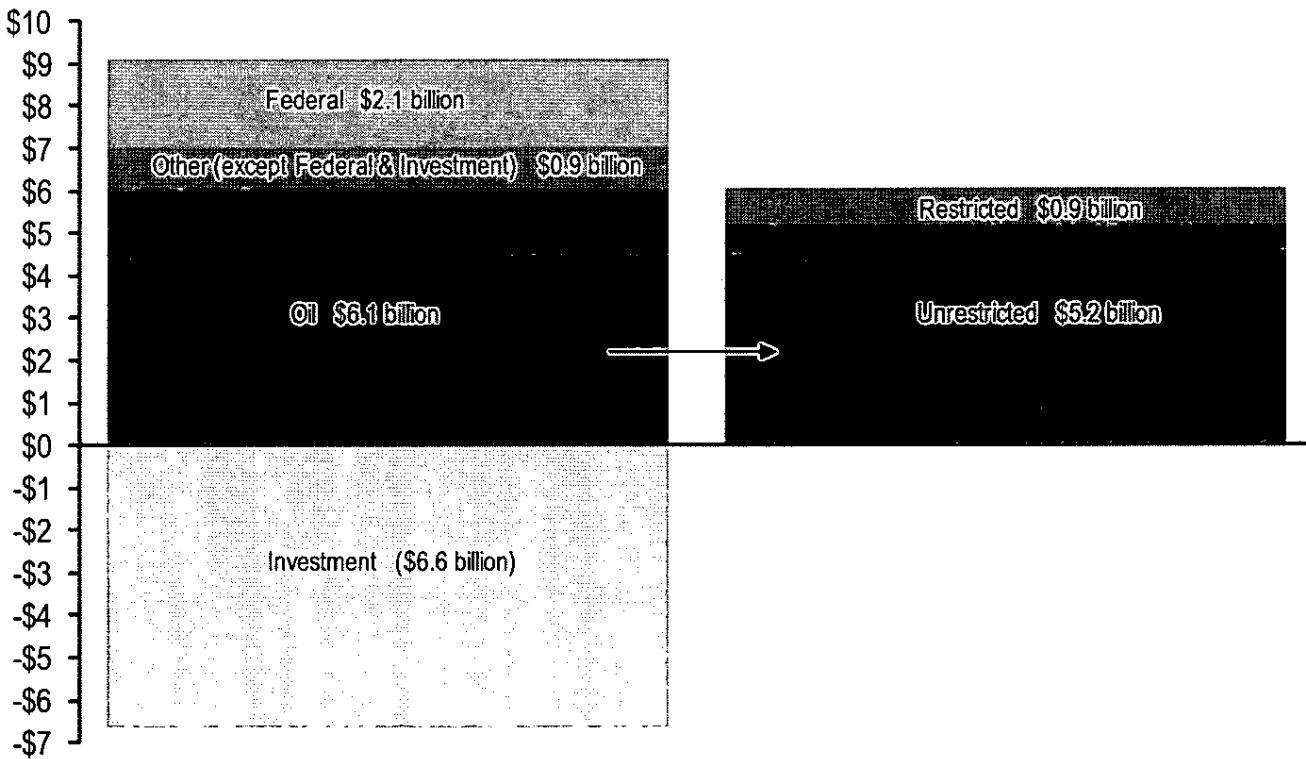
$10
$9
$8
$7
$6
$5
$4
$3
$2
$1
$0
-$1
-$2
-$3
-$4
-$5
-$6
-$7

Federal $2.1 billion
Other (except Federal & Investment) $0.9 billion
Oil $6.1 billion
Investment ($6.6 billion)

Restricted $0.9 billion
Unrestricted $5.2 billion